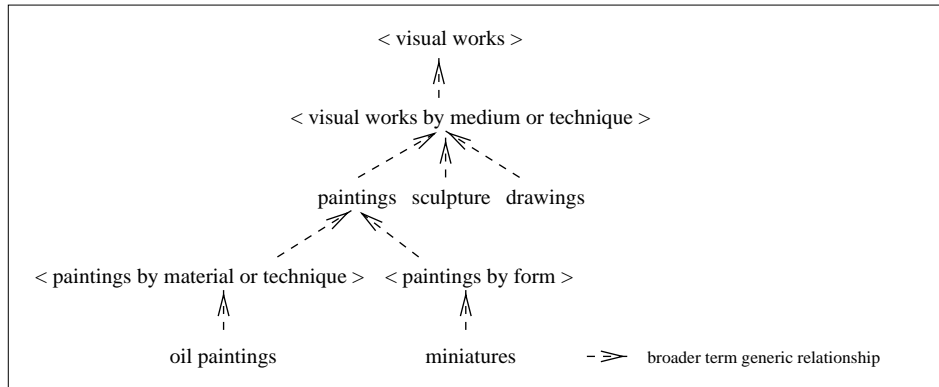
< visual works >

< visual works by medium or technique >

paintings sculpture drawings

< paintings by material or technique > < paintings by form >

oil paintings miniatures

broader term generic relationship